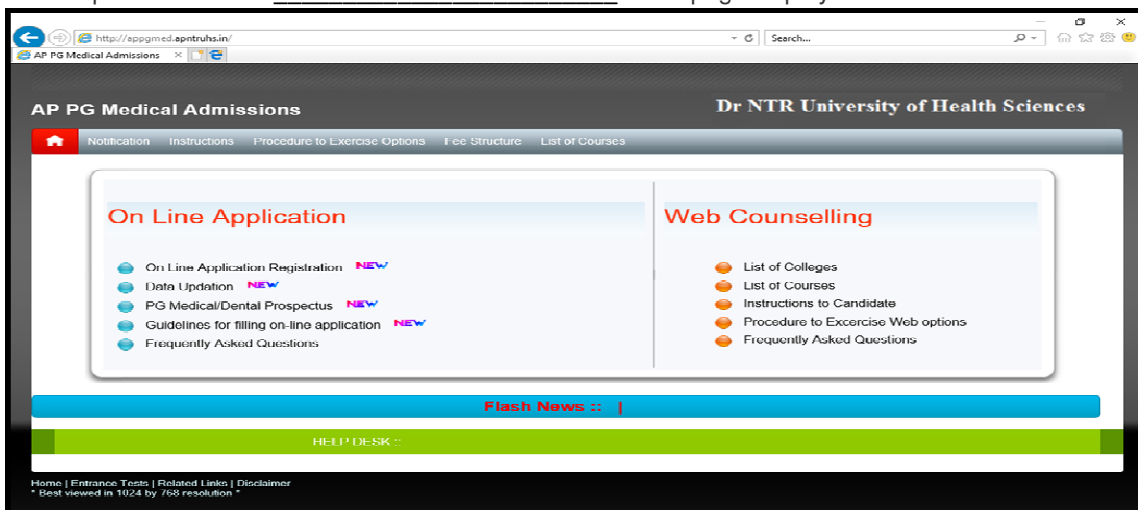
http://appgmed.apntruhs.in/
Search...
AP PG Medical Admissions

AP PG Medical Admissions
Dr NTR University of Health Sciences

Notification Instructions Procedure to Exercise Options Fee Structure List of Courses

On Line Application

On Line Application Registration NEW
Data Updation NEW
PG Medical/Dental Prospectus NEW
Guidelines for filling on-line application NEW
Frequently Asked Questions

Web Counselling

List of Colleges
List of Courses
Instructions to Candidate
Procedure to Excercise Web options
Frequently Asked Questions

Flash News :: |

HELP DESK ::

Home | Entrance Tests | Related Links | Disclaimer
* Best viewed in 1024 by 768 resolution *